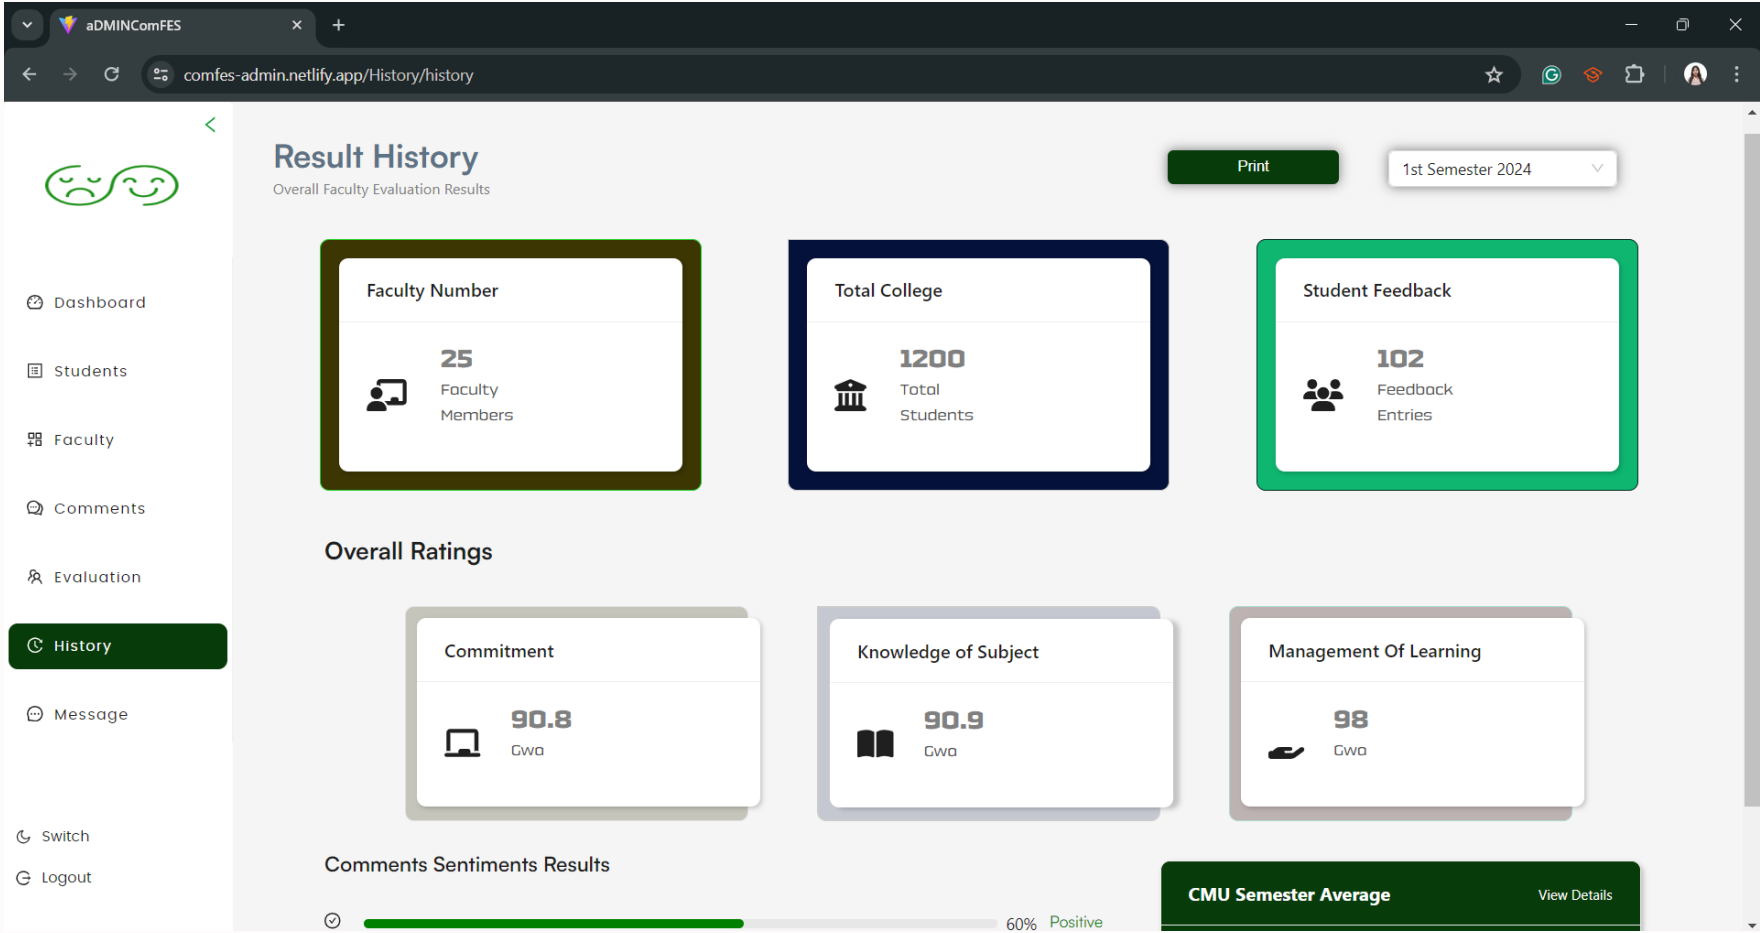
aDMINComFES

comfes-admin.netlify.app/History/history

Dashboard

Students

Faculty

Comments

Evaluation

History

Message

Switch

Logout

Result History

Overall Faculty Evaluation Results

Print

1st Semester 2024

Faculty Number

25
Faculty Members

Total College

1200
Total Students

Student Feedback

102
Feedback Entries

Overall Ratings

Commitment

90.8
Gwa

Knowledge of Subject

90.9
Gwa

Management Of Learning

98
Gwa

Comments Sentiments Results

60% Positive

CMU Semester Average

View Details